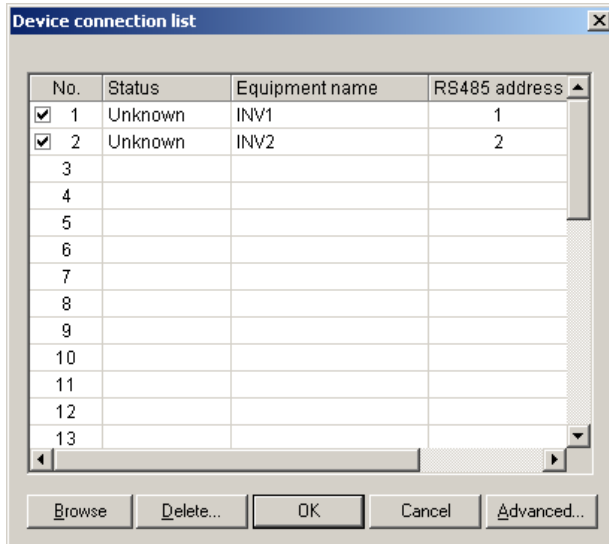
Device connection list

| No. | Status | Equipment name | RS485 address |
|---|---|---|---|
| 1 | Unknown | INV1 | 1 |
| 2 | Unknown | INV2 | 2 |
| 3 | | | |
| 4 | | | |
| 5 | | | |
| 6 | | | |
| 7 | | | |
| 8 | | | |
| 9 | | | |
| 10 | | | |
| 11 | | | |
| 12 | | | |
| 13 | | | |

Browse Delete... OK Cancel Advanced...